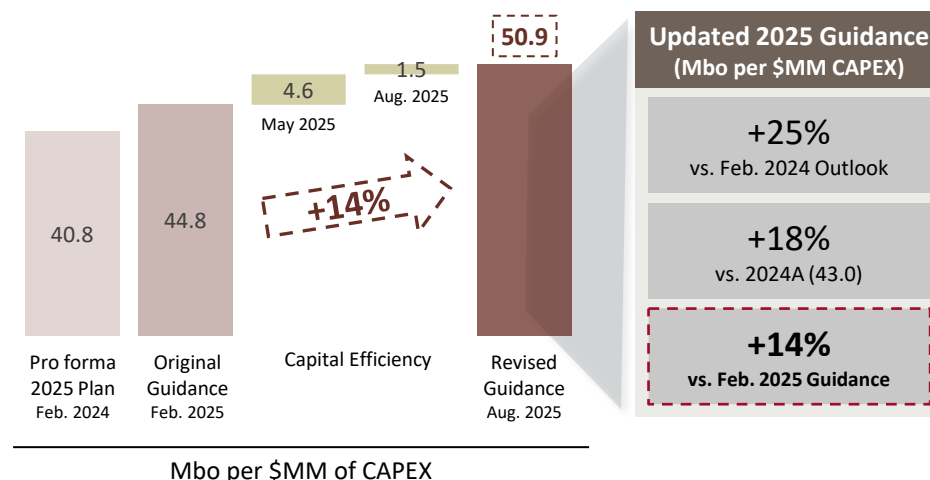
50.9

4.6

May 2025

1.5

Aug. 2025

+14%

40.8

44.8

Pro forma 2025 Plan Feb. 2024

Original Guidance Feb. 2025

Capital Efficiency

Revised Guidance Aug. 2025

Mbo per $MM of CAPEX

Updated 2025 Guidance (Mbo per $MM CAPEX)

+25%
vs. Feb. 2024 Outlook

+18%
vs. 2024A (43.0)

+14%
vs. Feb. 2025 Guidance